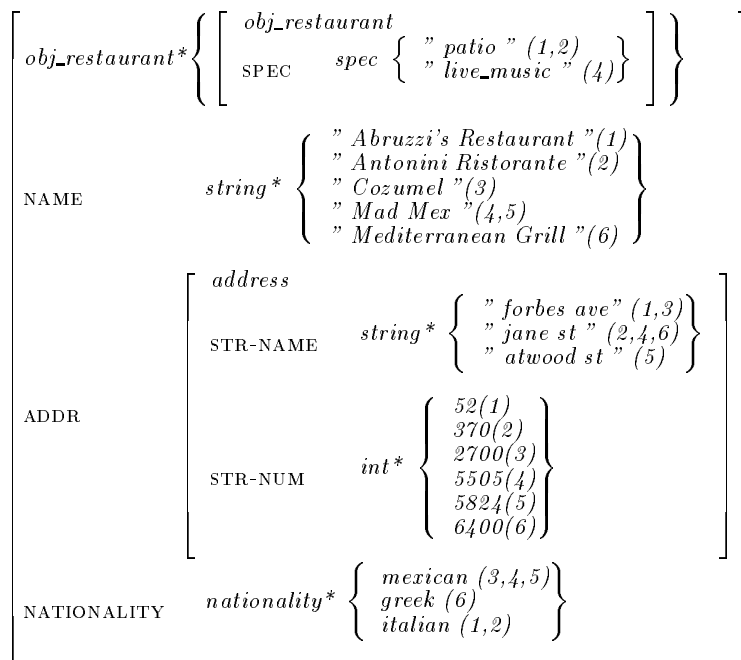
obj_restaurant* { [ obj_restaurant
SPEC spec { " patio " (1,2)
" live_music " (4) } ] }

NAME string* { " Abruzzi's Restaurant "(1)
" Antonini Ristorante "(2)
" Cozumel "(3)
" Mad Mex "(4,5)
" Mediterranean Grill "(6) }

ADDR [ address
STR-NAME string* { " forbes ave" (1,3)
" jane st " (2,4,6)
" atwood st " (5) }

STR-NUM int* { 52(1)
370(2)
2700(3)
5505(4)
5824(5)
6400(6) } ]

NATIONALITY nationality* { mexican (3,4,5)
greek (6)
italian (1,2) }